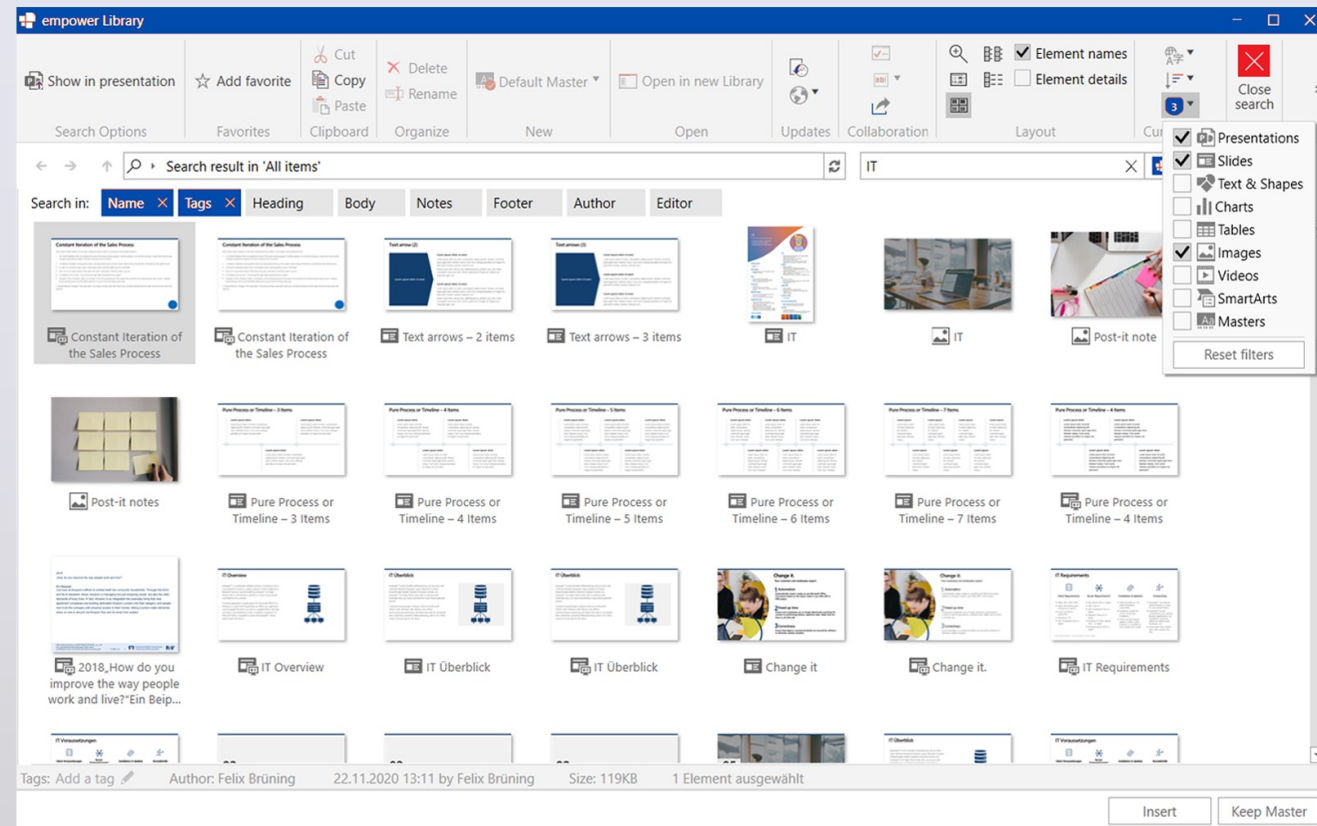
empower Library

Show in presentation
Search Options

Add favorite
Favorites

Cut
Copy
Paste
Clipboard

Delete
Rename
Organize

Default Master
New

Open in new Library
Open

Updates

Collaboration

Element names
Element details
Layout

3
Cur

Close search

Search result in 'All items'

IT

Search in: Name Tags Heading Body Notes Footer Author Editor

Presentations
Slides
Text & Shapes
Charts
Tables
Images
Videos
SmartArts
Masters
Reset filters

Constant Iteration of the Sales Process
Constant Iteration of the Sales Process
Text arrows – 2 items
Text arrows – 3 items
IT
IT
Post-it note

Post-it notes
Pure Process or Timeline – 3 Items
Pure Process or Timeline – 4 Items
Pure Process or Timeline – 5 Items
Pure Process or Timeline – 6 Items
Pure Process or Timeline – 7 Items
Pure Process or Timeline – 4 Items

2018_How do you improve the way people work and live?"Ein Beip...
IT Overview
IT Überblick
IT Überblick
Change it
Change it.
IT Requirements

Tags: Add a tag
Author: Felix Brüning
22.11.2020 13:11 by Felix Brüning
Size: 119KB
1 Element ausgewählt

Insert
Keep Master